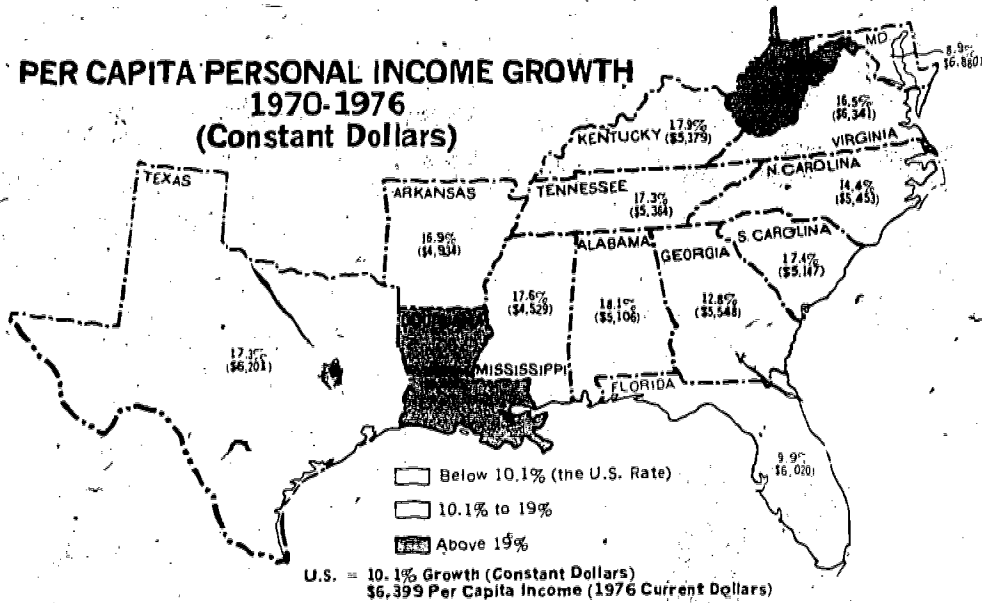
PER CAPITA PERSONAL INCOME GROWTH
1970-1976
(Constant Dollars)

MD
8.9%
($6,880)

16.5%
($6,341)

VIRGINIA

KENTUCKY
17.9%
($5,379)

N. CAROLINA
14.4%
($5,453)

TEXAS
17.3%
($6,201)

ARKANSAS
16.9%
($4,934)

TENNESSEE
17.3%
($5,364)

ALABAMA
18.1%
($5,106)

GEORGIA
12.8%
($5,548)

S. CAROLINA
17.4%
($5,147)

17.6%
($4,529)

MISSISSIPPI

FLORIDA
9.9%
($6,020)

Below 10.1% (the U.S. Rate)

10.1% to 19%

Above 19%

U.S. = 10.1% Growth (Constant Dollars)
$6,399 Per Capita Income (1976 Current Dollars)